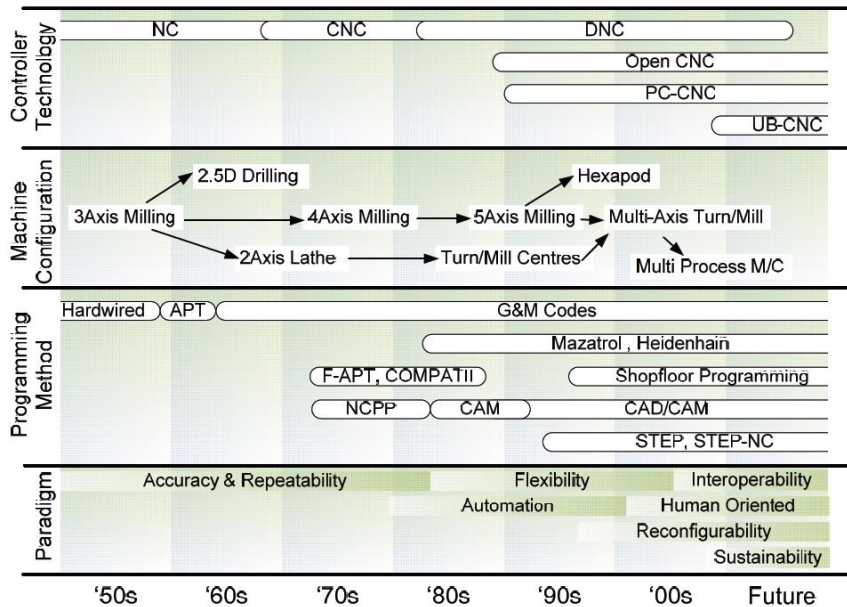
Controller Technology

NC
CNC
DNC
Open CNC
PC-CNC
UB-CNC

Machine Configuration

2.5D Drilling
Hexapod
3Axis Milling
4Axis Milling
5Axis Milling
Multi-Axis Turn/Mill
2Axis Lathe
Turn/Mill Centres
Multi Process M/C

Programming Method

Hardwired
APT
G&M Codes
Mazatrol , Heidenhain
F-APT, COMPATII
Shopfloor Programming
NCPP
CAM
CAD/CAM
STEP, STEP-NC

Paradigm

Accuracy & Repeatability
Flexibility
Interoperability
Automation
Human Oriented
Reconfigurability
Sustainability

'50s
'60s
'70s
'80s
'90s
'00s
Future